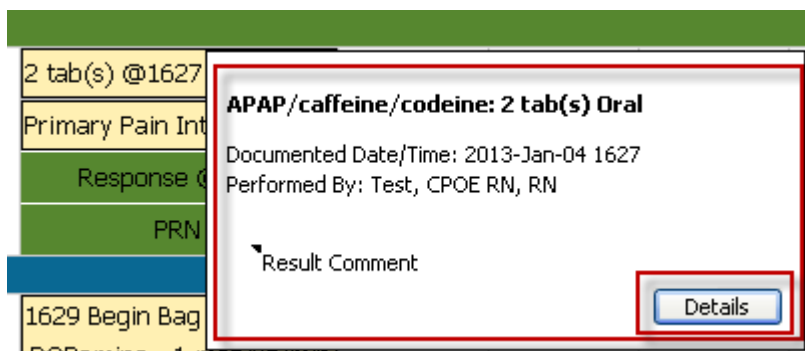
2 tab(s) @1627

Primary Pain Int

Response @

PRN

1629 Begin Bag

APAP/caffeine/codeine: 2 tab(s) Oral

Documented Date/Time: 2013-Jan-04 1627
Performed By: Test, CPOE RN, RN

Result Comment

Details